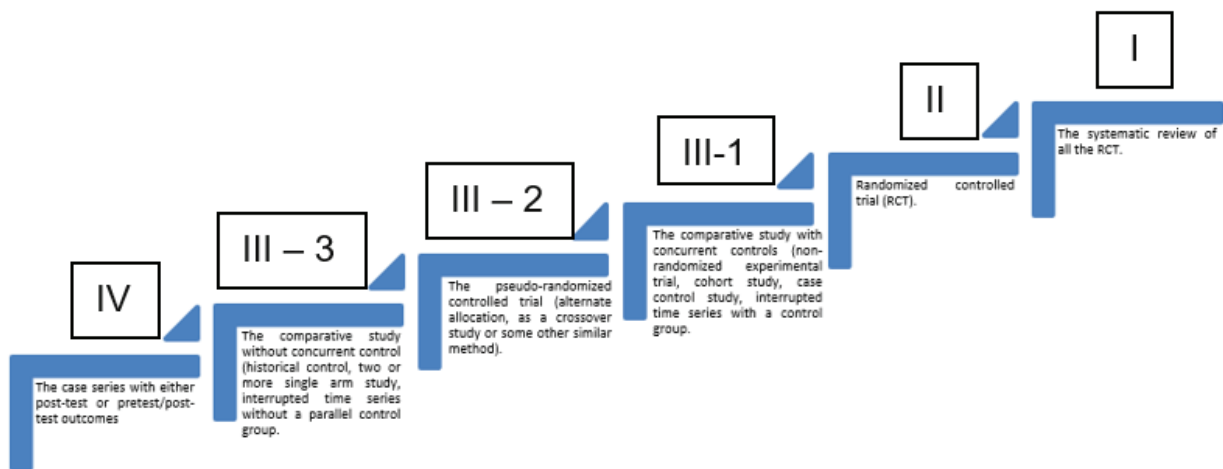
IV

The case series with either post-test or pretest/post-test outcomes

III – 3

The comparative study without concurrent control (historical control, two or more single arm study, interrupted time series without a parallel control group.

III – 2

The pseudo-randomized controlled trial (alternate allocation, as a crossover study or some other similar method).

III-1

The comparative study with concurrent controls (non-randomized experimental trial, cohort study, case control study, interrupted time series with a control group.

II

Randomized controlled trial (RCT).

I

The systematic review of all the RCT.